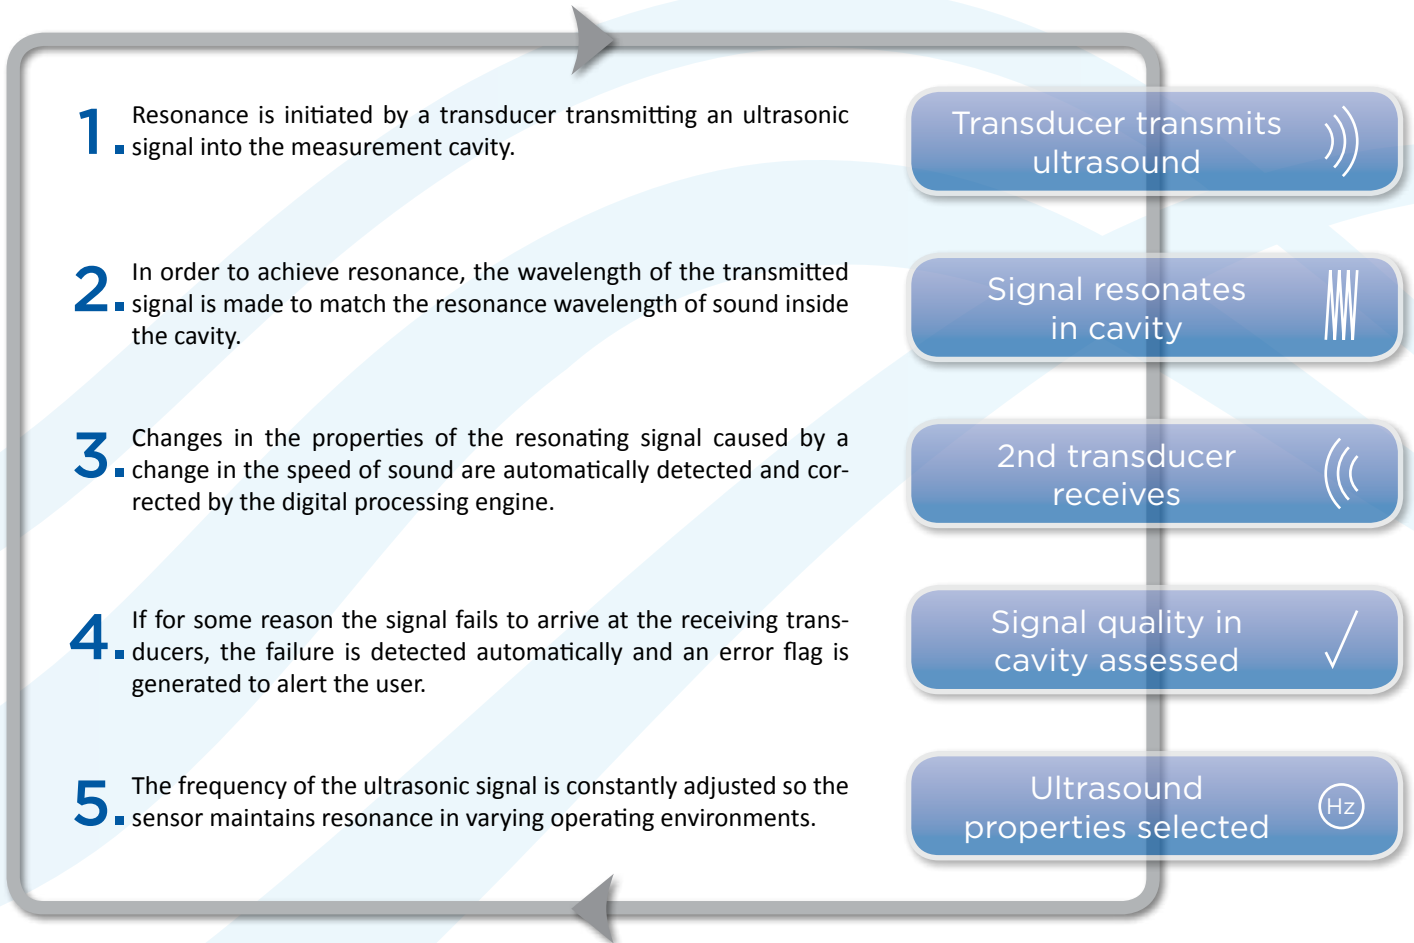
1. Resonance is initiated by a transducer transmitting an ultrasonic signal into the measurement cavity.

2. In order to achieve resonance, the wavelength of the transmitted signal is made to match the resonance wavelength of sound inside the cavity.

3. Changes in the properties of the resonating signal caused by a change in the speed of sound are automatically detected and corrected by the digital processing engine.

4. If for some reason the signal fails to arrive at the receiving transducers, the failure is detected automatically and an error flag is generated to alert the user.

5. The frequency of the ultrasonic signal is constantly adjusted so the sensor maintains resonance in varying operating environments.

Transducer transmits ultrasound

Signal resonates in cavity

2nd transducer receives

Signal quality in cavity assessed

Ultrasound properties selected

Hz